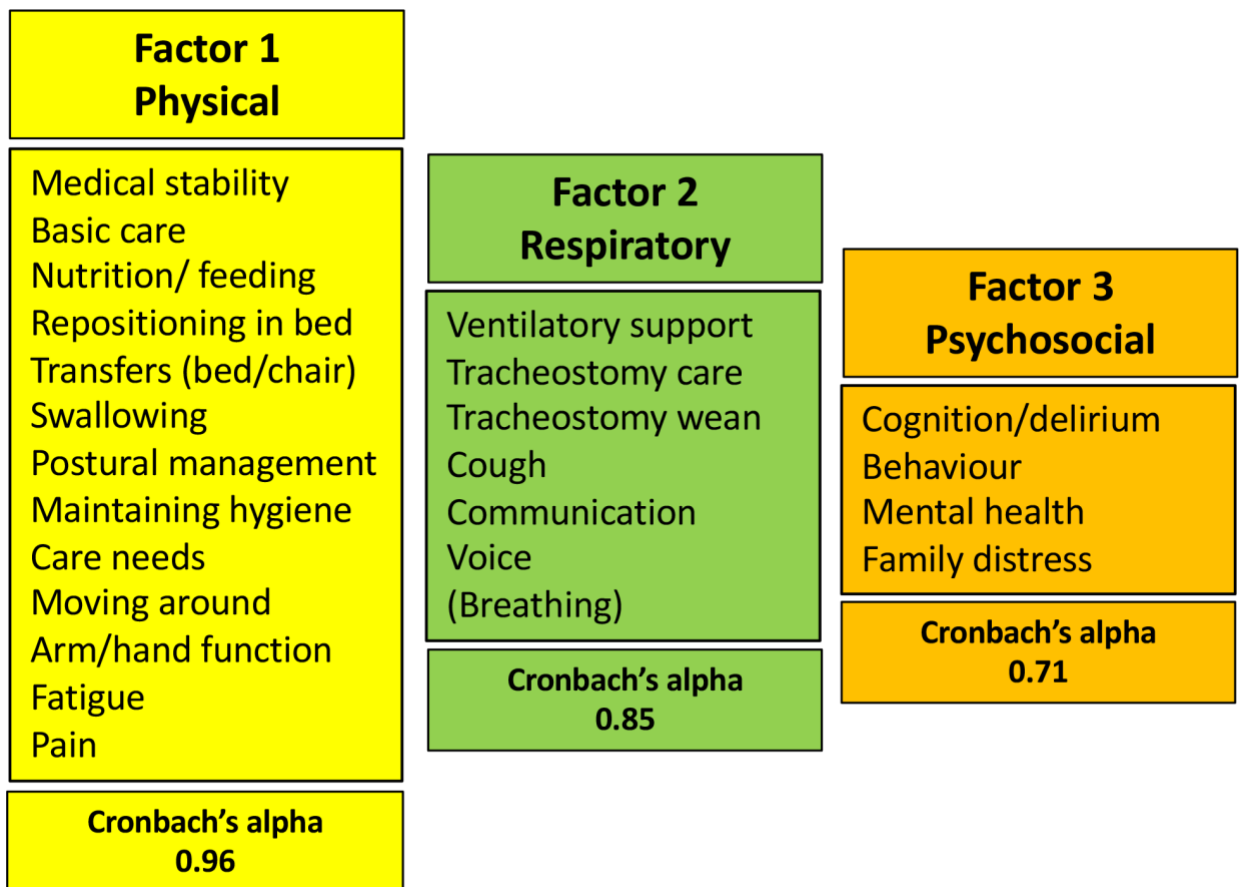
Factor 1
Physical

Medical stability
Basic care
Nutrition/ feeding
Repositioning in bed
Transfers (bed/chair)
Swallowing
Postural management
Maintaining hygiene
Care needs
Moving around
Arm/hand function
Fatigue
Pain

Cronbach's alpha
0.96

Factor 2
Respiratory

Ventilatory support
Tracheostomy care
Tracheostomy wean
Cough
Communication
Voice
(Breathing)

Cronbach's alpha
0.85

Factor 3
Psychosocial

Cognition/delirium
Behaviour
Mental health
Family distress

Cronbach's alpha
0.71